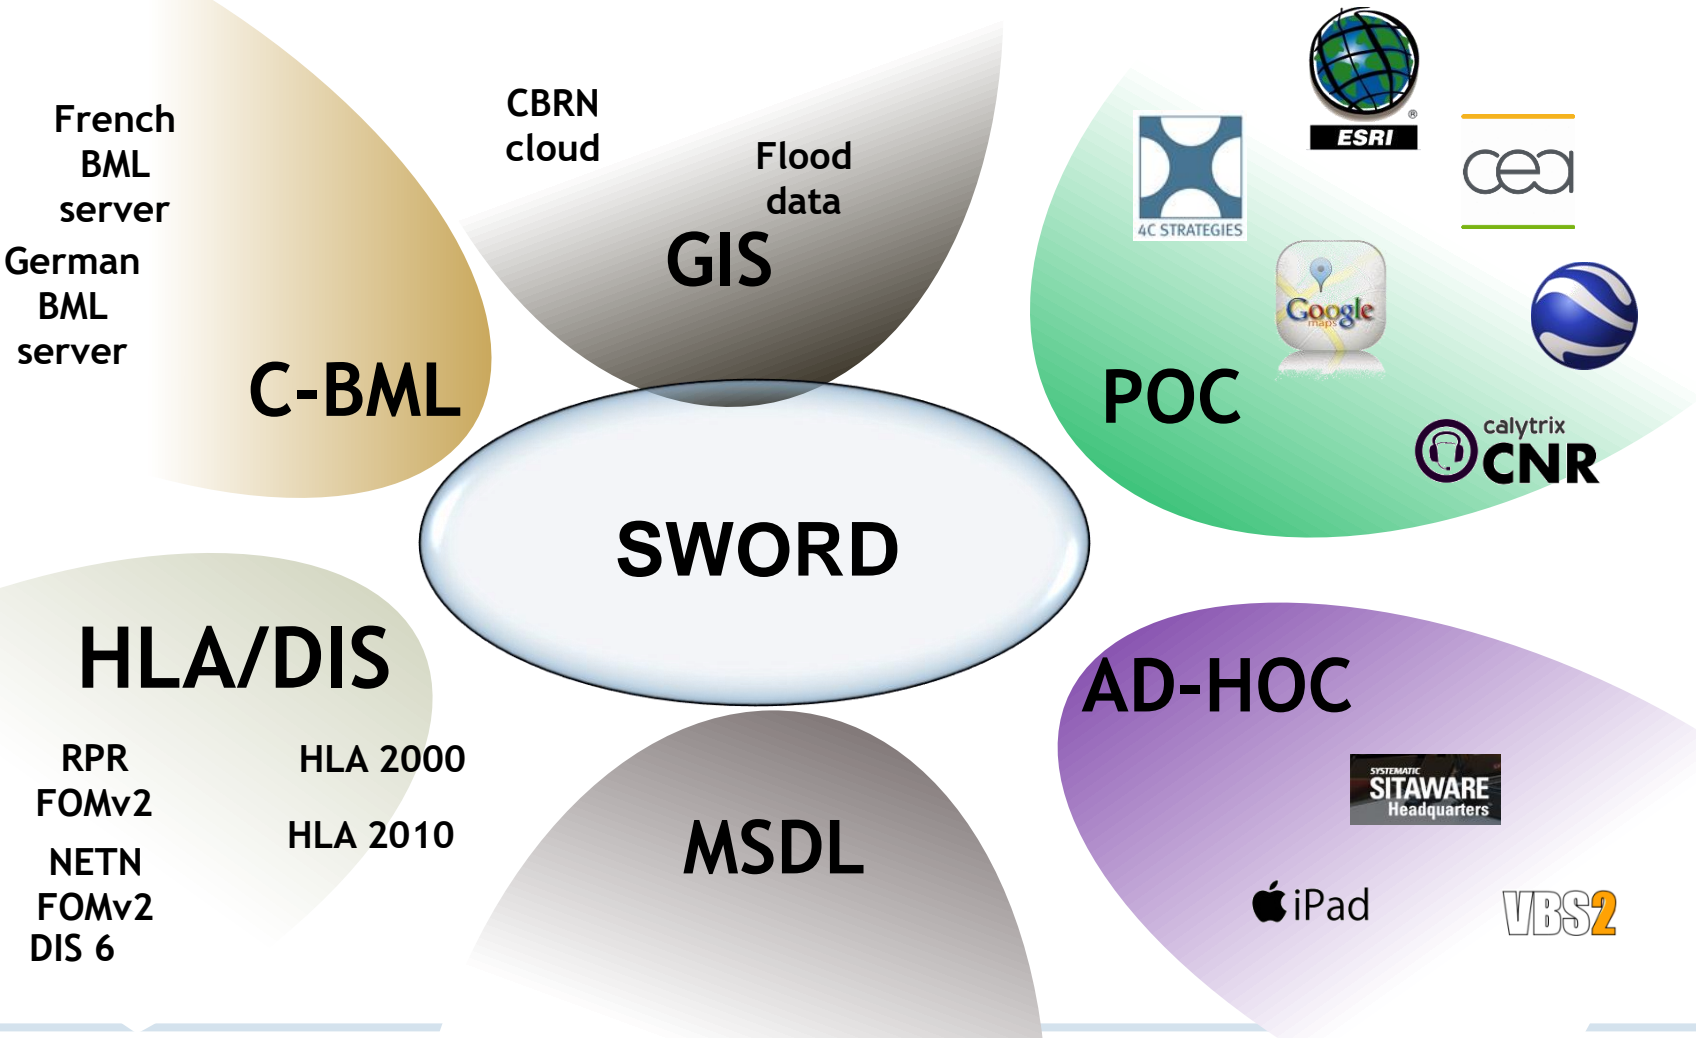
French BML server

German BML server

C-BML

CBRN cloud

Flood data

GIS

4C STRATEGIES

ESRI

cea

Google maps

POC

calytrix CNR

SWORD

HLA/DIS

RPR FOMv2

NETN FOMv2

DIS 6

HLA 2000

HLA 2010

MSDL

AD-HOC

SYSTEMATIC SITAWARE Headquarters

iPad

VBS2